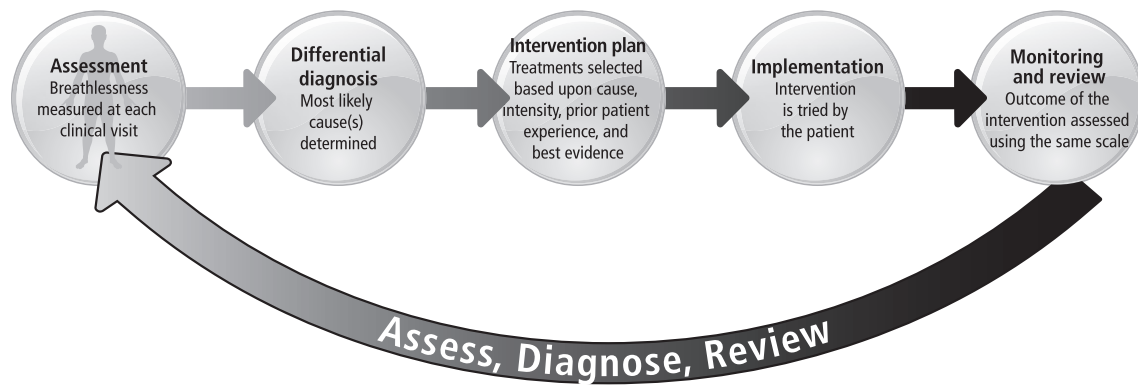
Assessment
Breathlessness measured at each clinical visit

Differential diagnosis
Most likely cause(s) determined

Intervention plan
Treatments selected based upon cause, intensity, prior patient experience, and best evidence

Implementation
Intervention is tried by the patient

Monitoring and review
Outcome of the intervention assessed using the same scale

Assess, Diagnose, Review